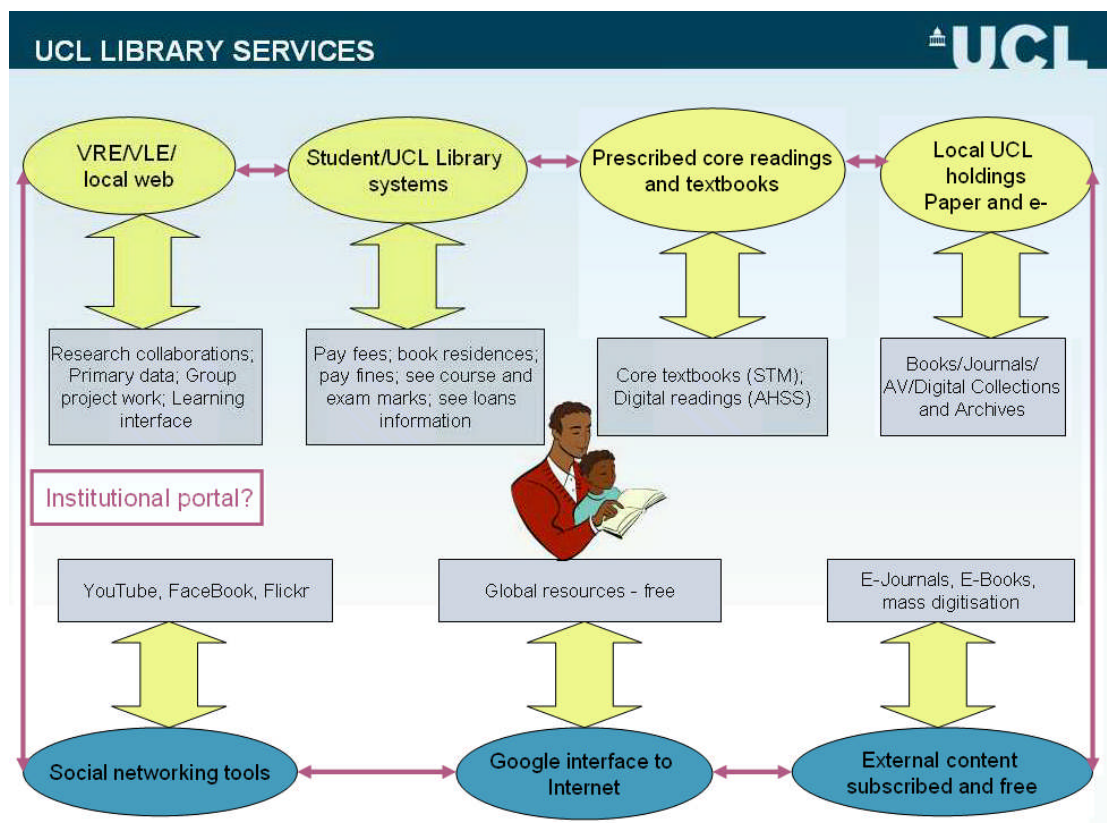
UCL LIBRARY SERVICES

UCL

VRE/VLE/ local web

Student/UCL Library systems

Prescribed core readings and textbooks

Local UCL holdings Paper and e-

Research collaborations; Primary data; Group project work; Learning interface

Pay fees; book residences; pay fines; see course and exam marks; see loans information

Core textbooks (STM); Digital readings (AHSS)

Books/Journals/ AV/Digital Collections and Archives

Institutional portal?

YouTube, FaceBook, Flickr

Global resources - free

E-Journals, E-Books, mass digitisation

Social networking tools

Google interface to Internet

External content subscribed and free